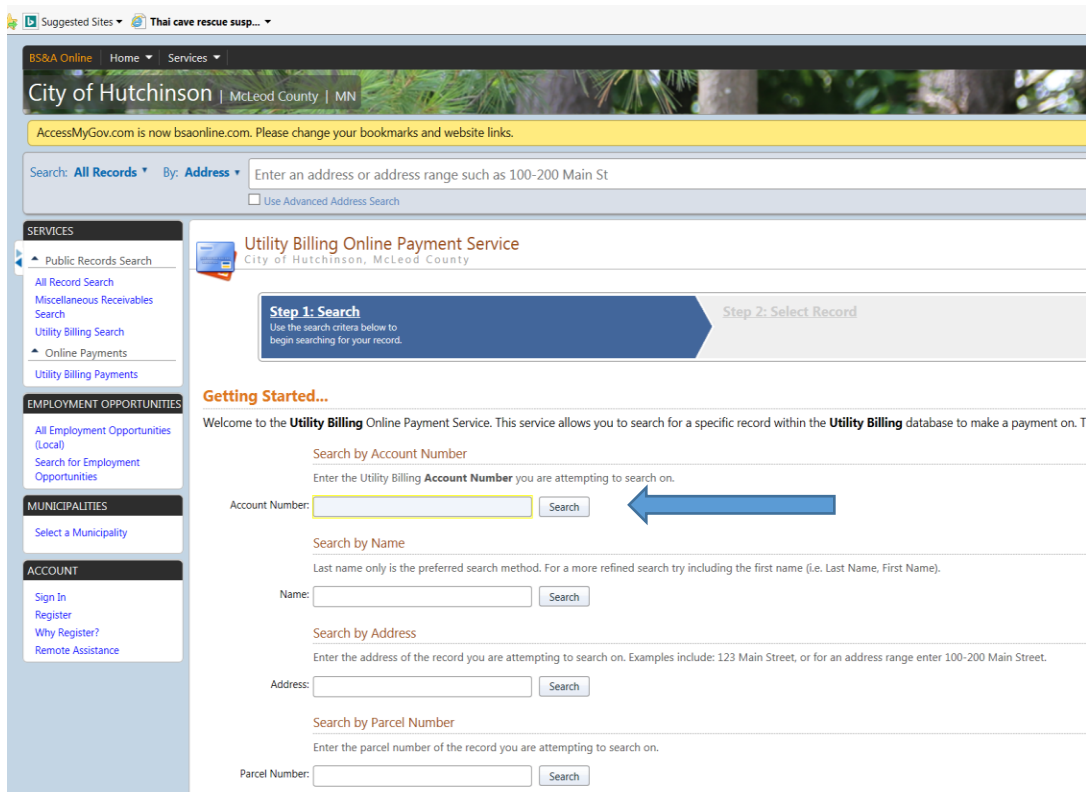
Suggested Sites ▾ Thai cave rescue susp... ▾

BS&A Online | Home ▾ | Services ▾

City of Hutchinson | McLeod County | MN

AccessMyGov.com is now bsaonline.com. Please change your bookmarks and website links.

Search: All Records ▾ By: Address ▾ Enter an address or address range such as 100-200 Main St

Use Advanced Address Search

SERVICES

Public Records Search

All Record Search

Miscellaneous Receivables Search

Utility Billing Search

Online Payments

Utility Billing Payments

EMPLOYMENT OPPORTUNITIES

All Employment Opportunities (Local)

Search for Employment Opportunities

MUNICIPALITIES

Select a Municipality

ACCOUNT

Sign In

Register

Why Register?

Remote Assistance

Utility Billing Online Payment Service

City of Hutchinson, McLeod County

Step 1: Search

Use the search critera below to begin searching for your record.

Step 2: Select Record

Getting Started...

Welcome to the **Utility Billing** Online Payment Service. This service allows you to search for a specific record within the **Utility Billing** database to make a payment on. T

Search by Account Number

Enter the Utility Billing **Account Number** you are attempting to search on.

Account Number: Search

Search by Name

Last name only is the preferred search method. For a more refined search try including the first name (i.e. Last Name, First Name).

Name: Search

Search by Address

Enter the address of the record you are attempting to search on. Examples include: 123 Main Street, or for an address range enter 100-200 Main Street.

Address: Search

Search by Parcel Number

Enter the parcel number of the record you are attempting to search on.

Parcel Number: Search